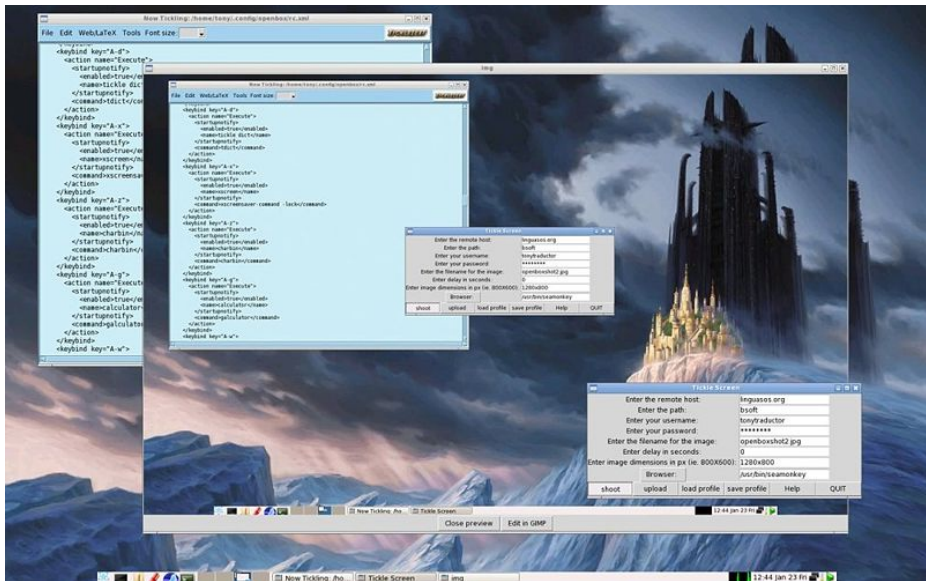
Now Tickling: /home/tonyt/.config/openbox/rc.xml

File Edit Web/LaTeX Tools Font size:

<keybind key="A-d">
<action name="Execute">
<startupnotify>
<enabled>true</en
<name>tickle dict
</startupnotify>
<command>tdict</command>
</action>
</keybind>
<keybind key="A-x">
<action name="Execute
<startupnotify>
<enabled>true</en
<name>xscreen</n
</startupnotify>
<command>xscreensav
</action>
</keybind>
<keybind key="A-z">
<action name="Execute
<startupnotify>
<enabled>true</en
<name>charbin</n
</startupnotify>
<command>charbin</
</action>
</keybind>
<keybind key="A-g">
<action name="Execute
<startupnotify>
<enabled>true</en
<name>calculator
</startupnotify>
<command>galculato
</action>
</keybind>
<keybind key="A-w">

img

Now Tickling: /home/tonyt/.config/openbox/rc.xml

File Edit Web/LaTeX Tools Font size:

<keybind key="A-d">
<action name="Execute">
<startupnotify>
<enabled>true</enabled>
<name>tickle dict</name>
</startupnotify>
<command>tdict</command>
</action>
</keybind>
<keybind key="A-x">
<action name="Execute">
<startupnotify>
<enabled>true</enabled>
<name>xscreen</name>
</startupnotify>
<command>xscreensaver-command -lock</command>
</action>
</keybind>
<keybind key="A-z">
<action name="Execute">
<startupnotify>
<enabled>true</enabled>
<name>charbin</name>
</startupnotify>
<command>charbin</command>
</action>
</keybind>
<keybind key="A-g">
<action name="Execute">
<startupnotify>
<enabled>true</enabled>
<name>calculator</name>
</startupnotify>
<command>galculator</command>
</action>
</keybind>
<keybind key="A-w">

Tickle Screen
Enter the remote host: linguasos.org
Enter the path: bsoft
Enter your username: tonytraductor
Enter your password: ********
Enter the filename for the image: openboxshot.jpg
Enter delay in seconds: 0
Enter image dimensions in px (ie. 800X600): 1280x800
Browser: /usr/bin/seamonkey
shoot upload load profile save profile Help QUIT

Now Tickling: /ho... Tickle Screen 12:44 Jan 23 Fri

Close preview Edit in GIMP

Tickle Screen
Enter the remote host: linguasos.org
Enter the path: bsoft
Enter your username: tonytraductor
Enter your password: ********
Enter the filename for the image: openboxshot2.jpg
Enter delay in seconds: 0
Enter image dimensions in px (ie. 800X600): 1280x800
Browser: /usr/bin/seamonkey
shoot upload load profile save profile Help QUIT

Now Tickling: /ho... Tickle Screen img 12:44 Jan 23 Fri